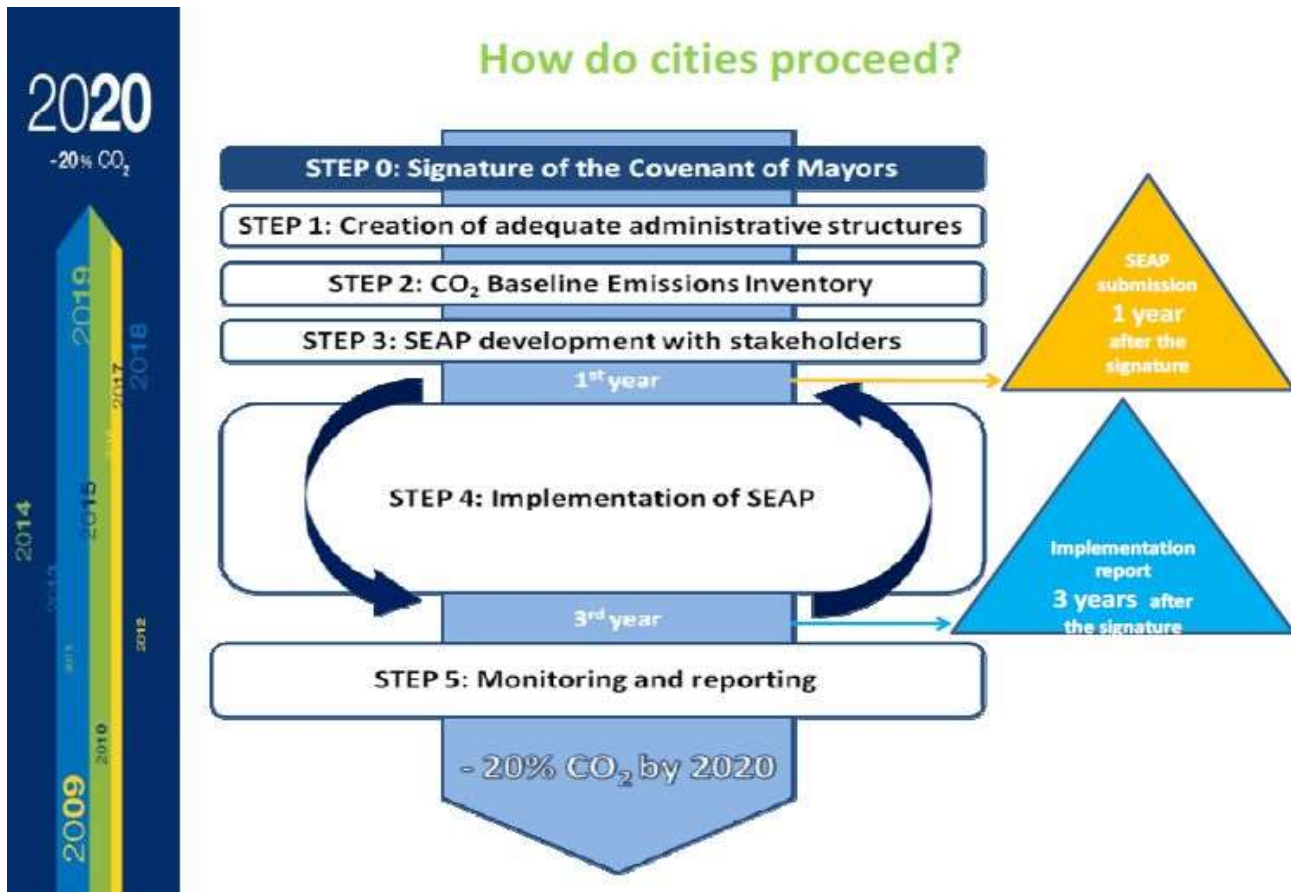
2020
-20% $CO_2$

2019
2018
2017
2016
2015
2014
2013
2012
2011
2010
2009

How do cities proceed?

STEP 0: Signature of the Covenant of Mayors

STEP 1: Creation of adequate administrative structures

STEP 2: $CO_2$ Baseline Emissions Inventory

STEP 3: SEAP development with stakeholders

$1^{st}$ year

SEAP submission 1 year after the signature

STEP 4: Implementation of SEAP

Implementation report 3 years after the signature

$3^{rd}$ year

STEP 5: Monitoring and reporting

- 20% $CO_2$ by 2020